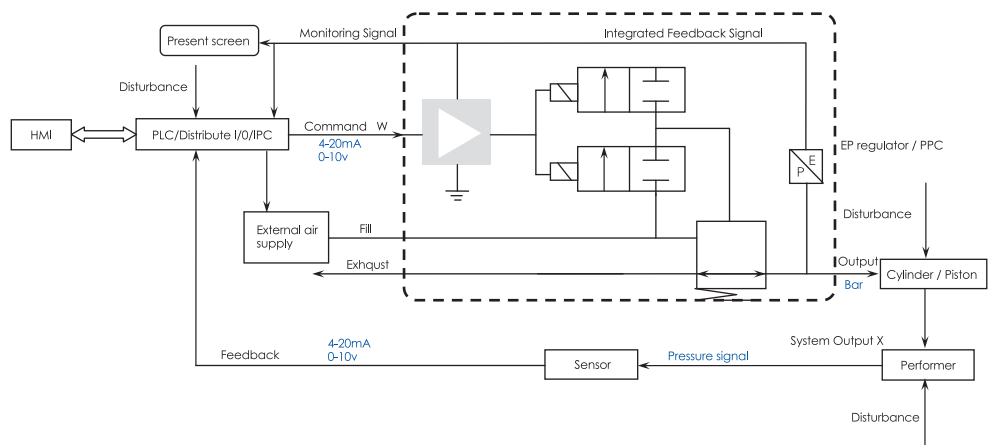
Present screen

Monitoring Signal

Integrated Feedback Signal

Disturbance

HMI

PLC/Distribute I/0/IPC

Command W

4-20mA
0-10v

E
P

EP regulator / PPC

External air supply

Fill

Disturbance

Exhqust

Output

Bar

Cylinder / Piston

System Output X

4-20mA
0-10v

Feedback

Sensor

Pressure signal

Performer

Disturbance